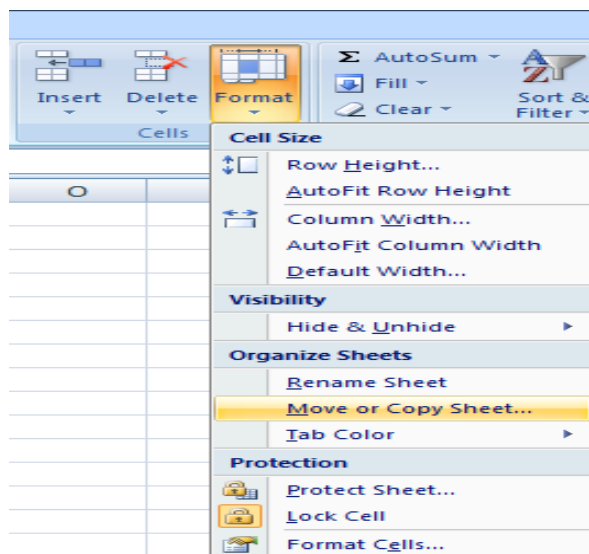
Insert
Delete
Format
Cells
Σ AutoSum
Fill
Clear
Sort &
Filter
O
Cell Size
Row Height...
AutoFit Row Height
Column Width...
AutoFit Column Width
Default Width...
Visibility
Hide & Unhide
Organize Sheets
Rename Sheet
Move or Copy Sheet...
Tab Color
Protection
Protect Sheet...
Lock Cell
Format Cells...